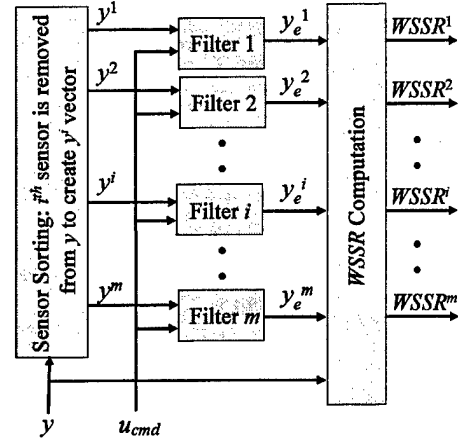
Sensor Sorting: $i^{th}$ sensor is removed from $y$ to create $y^i$ vector

$y^1$
$y^2$
$y^i$
$y^m$

Filter 1
Filter 2
Filter $i$
Filter $m$

$y_e^{\,1}$
$y_e^{\,2}$
$y_e^{\,i}$
$y_e^{\,m}$

$WSSR$ Computation

$WSSR^1$
$WSSR^2$
$WSSR^i$
$WSSR^m$

$y$
$u_{cmd}$